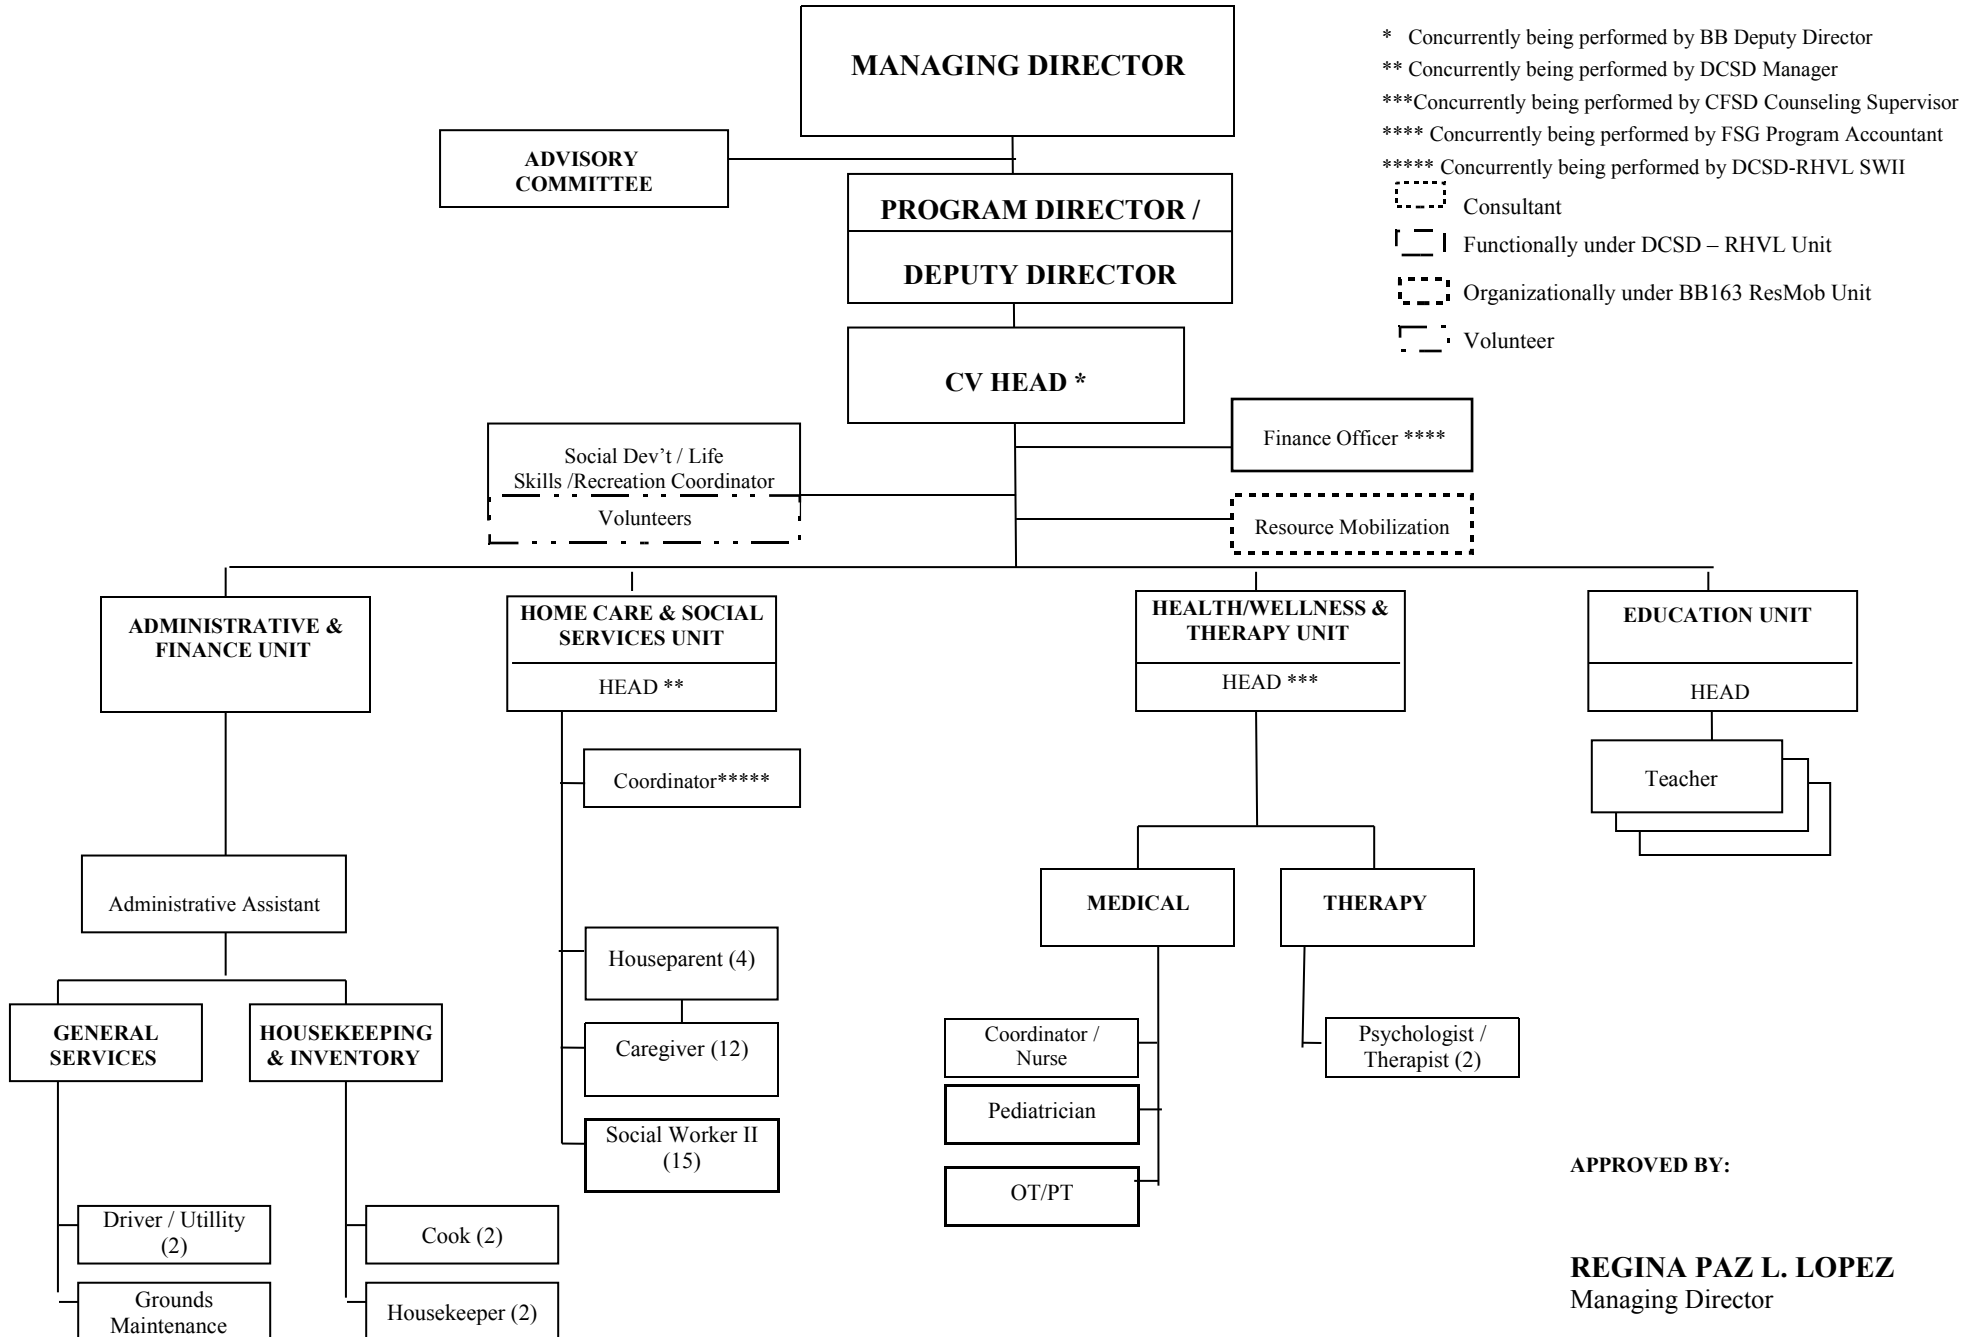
MANAGING DIRECTOR

ADVISORY COMMITTEE

PROGRAM DIRECTOR /

DEPUTY DIRECTOR

CV HEAD *

* Concurrently being performed by BB Deputy Director
** Concurrently being performed by DCSD Manager
***Concurrently being performed by CFSD Counseling Supervisor
**** Concurrently being performed by FSG Program Accountant
***** Concurrently being performed by DCSD-RHVL SWII
Consultant
Functionally under DCSD – RHVL Unit
Organizationally under BB163 ResMob Unit
Volunteer

Social Dev't / Life Skills /Recreation Coordinator

Volunteers

Finance Officer ****

Resource Mobilization

ADMINISTRATIVE & FINANCE UNIT

HOME CARE & SOCIAL SERVICES UNIT

HEAD **

HEALTH/WELLNESS & THERAPY UNIT

HEAD ***

EDUCATION UNIT

HEAD

Teacher

Coordinator*****

Administrative Assistant

MEDICAL

THERAPY

Houseparent (4)

Caregiver (12)

Social Worker II (15)

GENERAL SERVICES

HOUSEKEEPING & INVENTORY

Coordinator / Nurse

Pediatrician

OT/PT

Psychologist / Therapist (2)

Driver / Utillity (2)

Grounds Maintenance

Cook (2)

Housekeeper (2)

APPROVED BY:

REGINA PAZ L. LOPEZ
Managing Director